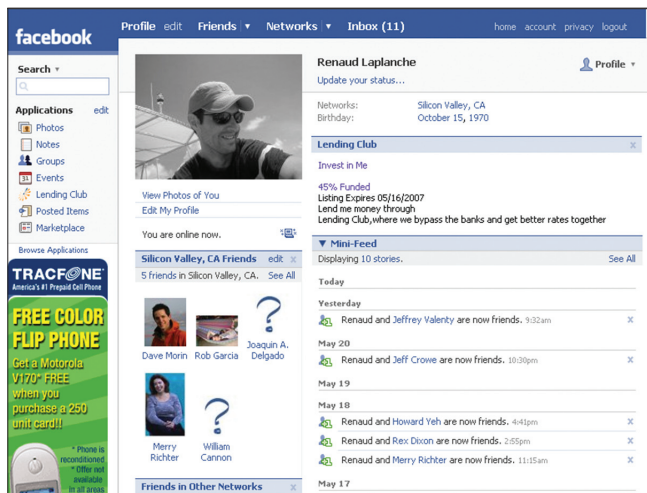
facebook

Profile edit Friends ▾ Networks ▾ Inbox (11) home account privacy logout

Search ▾

Applications edit
Photos
Notes
Groups
Events
Lending Club
Posted Items
Marketplace

Browse Applications

TRACFONE
America's #1 Prepaid Cell Phone

FREE COLOR FLIP PHONE
Get a Motorola V170* FREE when you purchase a 250 unit card!!

* Phone is reconditioned
* Offer not available in all areas

View Photos of You
Edit My Profile

You are online now.

Silicon Valley, CA Friends edit x
5 friends in Silicon Valley, CA. See All

Dave Morin Rob Garcia Joaquin A. Delgado

Merry Richter William Cannon

Friends in Other Networks x

Renaud Laplanche
Update your status...

Profile ▾

Networks: Silicon Valley, CA
Birthday: October 15, 1970

Lending Club x

Invest in Me

45% Funded
Listing Expires 05/16/2007
Lend me money through
Lending Club,where we bypass the banks and get better rates together

▼ Mini-Feed
Displaying 10 stories. See All

Today

Yesterday
Renaud and Jeffrey Valenty are now friends. 9:32am x

May 20
Renaud and Jeff Crowe are now friends. 10:30pm x

May 19

May 18
Renaud and Howard Yeh are now friends. 4:41pm x
Renaud and Rex Dixon are now friends. 2:55pm x
Renaud and Merry Richter are now friends. 11:15am x

May 17